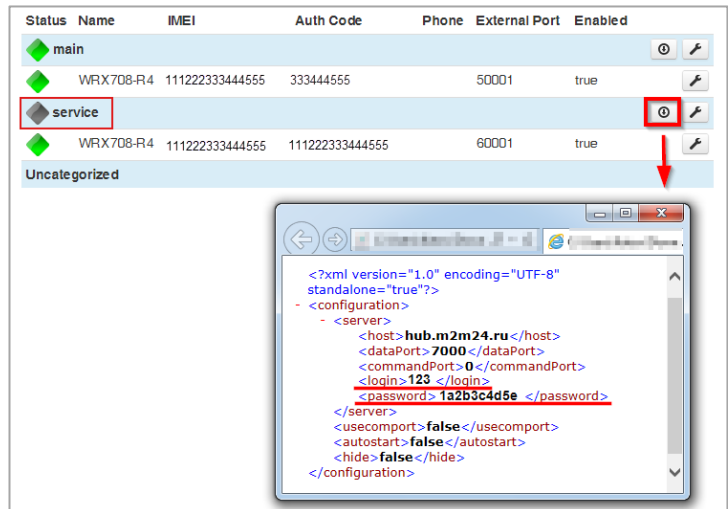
| Status | Name | IMEI | Auth Code | Phone | External Port | Enabled |
|---|---|---|---|---|---|---|
| main | | | | | | |
| | WRX708-R4 | 111222333444555 | 333444555 | | 50001 | true |
| service | | | | | | |
| | WRX708-R4 | 111222333444555 | 111222333444555 | | 60001 | true |
| Uncategorized | | | | | | |

<?xml version="1.0" encoding="UTF-8" standalone="true"?>
- <configuration>
- <server>
<host>hub.m2m24.ru</host>
<dataPort>7000</dataPort>
<commandPort>0</commandPort>
<login>123 </login>
<password> 1a2b3c4d5e </password>
</server>
<usecomport>false</usecomport>
<autostart>false</autostart>
<hide>false</hide>
</configuration>